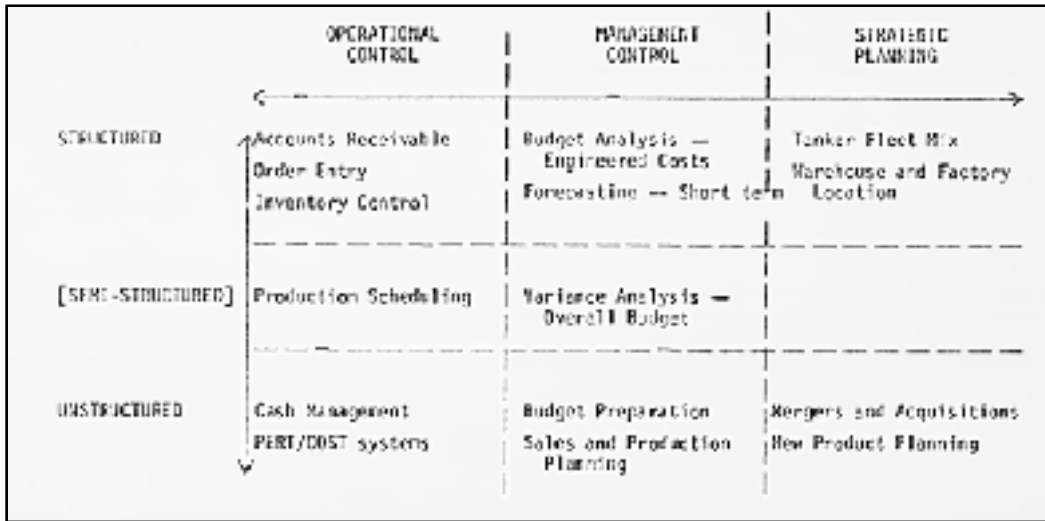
|  | OPERATIONAL CONTROL | MANAGEMENT CONTROL | STRATEGIC PLANNING |
|---|---|---|---|
| STRUCTURED | Accounts Receivable<br>Order Entry<br>Inventory Control | Budget Analysis — Engineered Costs<br>Forecasting — Short term | Tanker Fleet Mix<br>Warehouse and Factory Location |
| [SEMI-STRUCTURED] | Production Scheduling | Variance Analysis — Overall Budget |  |
| UNSTRUCTURED | Cash Management<br>PERT/COST systems | Budget Preparation<br>Sales and Production Planning | Mergers and Acquisitions<br>New Product Planning |